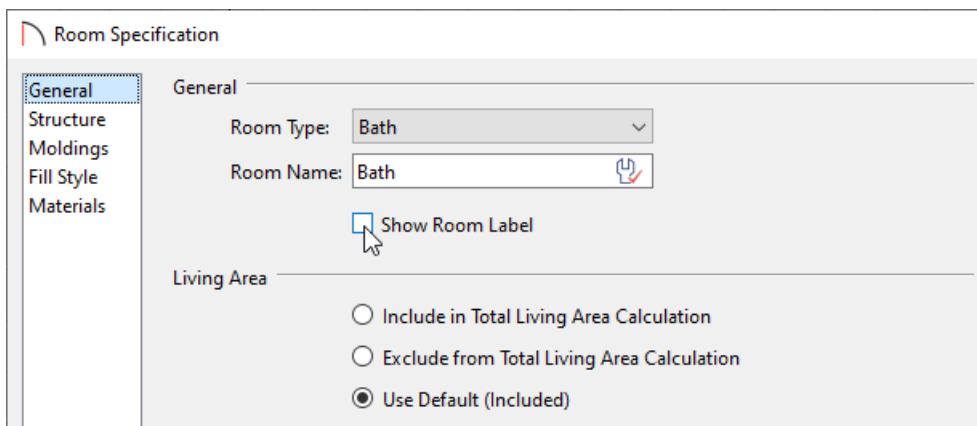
Room Specification

General
Structure
Moldings
Fill Style
Materials

General

Room Type: Bath

Room Name: Bath

Show Room Label

Living Area

Include in Total Living Area Calculation

Exclude from Total Living Area Calculation

Use Default (Included)